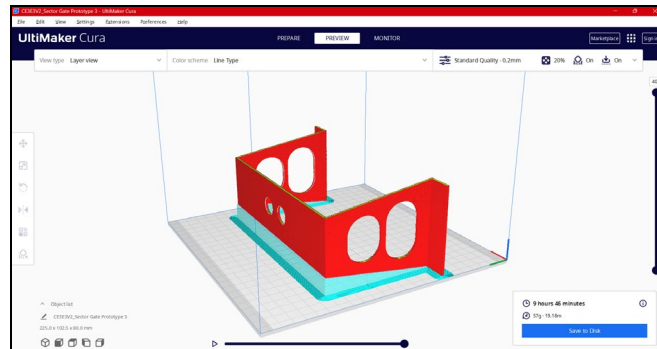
CE3E3V2_Sector Gate Prototype 3 - UltiMaker Cura

File Edit View Settings Extensions Preferences Help

UltiMaker Cura

PREPARE PREVIEW MONITOR

Marketplace Sign in

View type Layer view

Color scheme Line Type

Standard Quality - 0.2mm 20% On On

Object list

CE3E3V2_Sector Gate Prototype 3

225.0 x 192.5 x 60.0 mm

9 hours 46 minutes

57g · 19.18m

Save to Disk